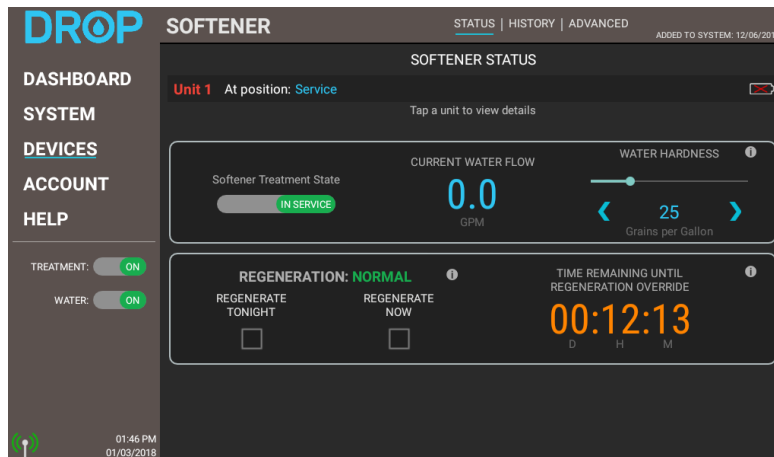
DROP

SOFTENER

STATUS | HISTORY | ADVANCED

ADDED TO SYSTEM: 12/06/201

DASHBOARD

SYSTEM

DEVICES

ACCOUNT

HELP

TREATMENT: ON

WATER: ON

01:46 PM
01/03/2018

SOFTENER STATUS

Unit 1 At position: Service

Tap a unit to view details

Softener Treatment State

IN SERVICE

CURRENT WATER FLOW

0.0

GPM

WATER HARDNESS

25

Grains per Gallon

REGENERATION: NORMAL

REGENERATE TONIGHT

REGENERATE NOW

TIME REMAINING UNTIL REGENERATION OVERRIDE

00:12:13

D H M